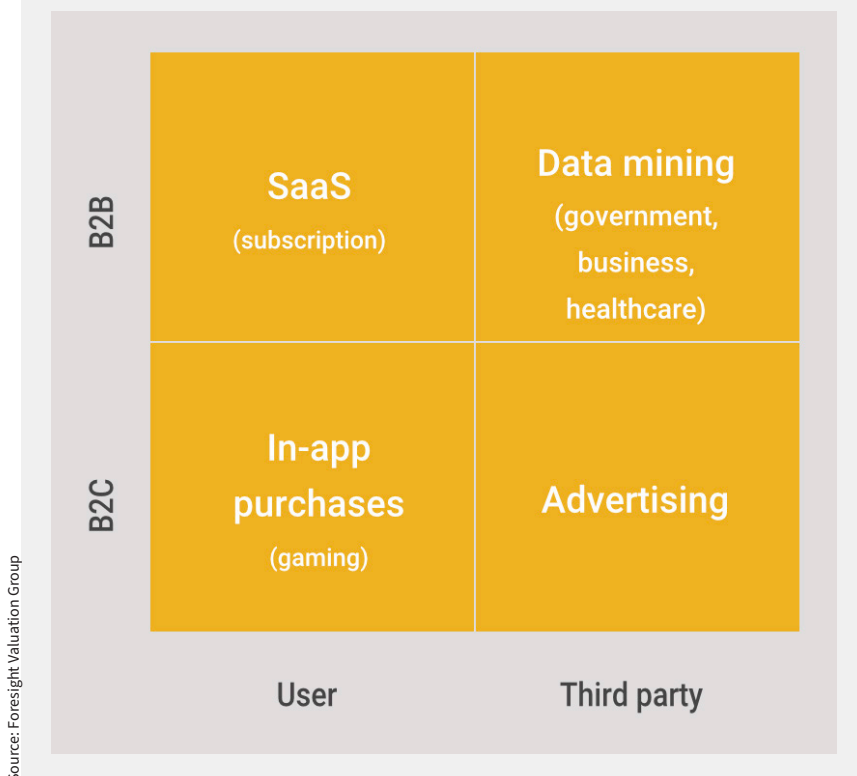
| | User | Third party |
|---|---|---|
| B2B | SaaS (subscription) | Data mining (government, business, healthcare) |
| B2C | In-app purchases (gaming) | Advertising |

ource: Foresight Valuation Group